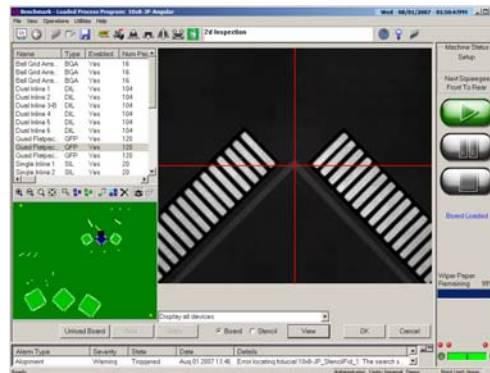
Benchmark - Loaded Process Program: 10x8-JP-Angular
Wed - 08/01/2007 - 01:50:47PM
File View Operations Utilities Help
2d Inspection

| Name | Type | Enabled | Num Pa |
|---|---|---|---|
| Ball Grid Arra... | BGA | Yes | 16 |
| Ball Grid Arra... | BGA | Yes | 16 |
| Ball Grid Arra... | BGA | Yes | 16 |
| Dual Inline 1 | DIL | Yes | 104 |
| Dual Inline 2 | DIL | Yes | 104 |
| Dual Inline 3-B | DIL | Yes | 104 |
| Dual Inline 4 | DIL | Yes | 104 |
| Dual Inline 5 | DIL | Yes | 104 |
| Dual Inline 6 | DIL | Yes | 104 |
| Quad Flatpac... | QFP | Yes | 120 |
| Quad Flatpac... | QFP | Yes | 120 |
| Quad Flatpac... | QFP | Yes | 120 |
| Single Inline 1 | SIL | Yes | 20 |
| Single Inline 2 | SIL | Yes | 20 |

Machine Status
Setup
Next Squeegee
Front To Rear
Board Loaded
Wiper Paper
Remaining

Display all devices
Unload Board
Align
Apply
Board
Stencil
View
OK
Cancel

| Alarm Type | Severity | State | Date | Details |
|---|---|---|---|---|
| Alignment | Warning | Triggered | Aug 01 2007 13:46 | Error locating fiducial 10x8-JP_StencilFid_1. The search s... |